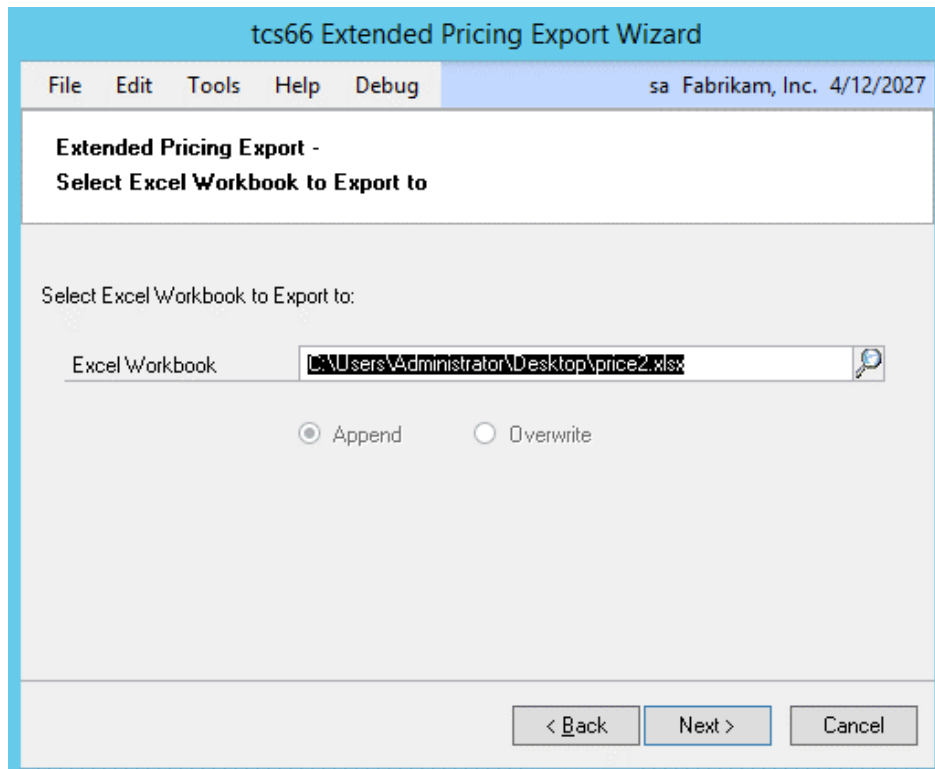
tcs66 Extended Pricing Export Wizard

File Edit Tools Help Debug sa Fabrikam, Inc. 4/12/2027

Extended Pricing Export -
Select Excel Workbook to Export to

Select Excel Workbook to Export to:

Excel Workbook C:\Users\Administrator\Desktop\price2.xlsx

Append Overwrite

< Back Next > Cancel